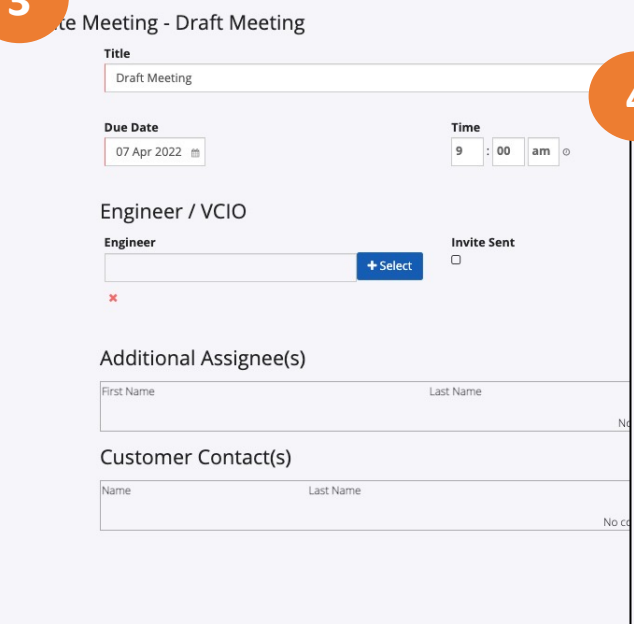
3 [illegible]te Meeting - Draft Meeting

Title

Draft Meeting

4

Due Date

07 Apr 2022

Time

9 : 00 am

Engineer / VCIO

Engineer

+ Select

Invite Sent

Additional Assignee(s)

First Name

Last Name

No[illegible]

Customer Contact(s)

Name

Last Name

No c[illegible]